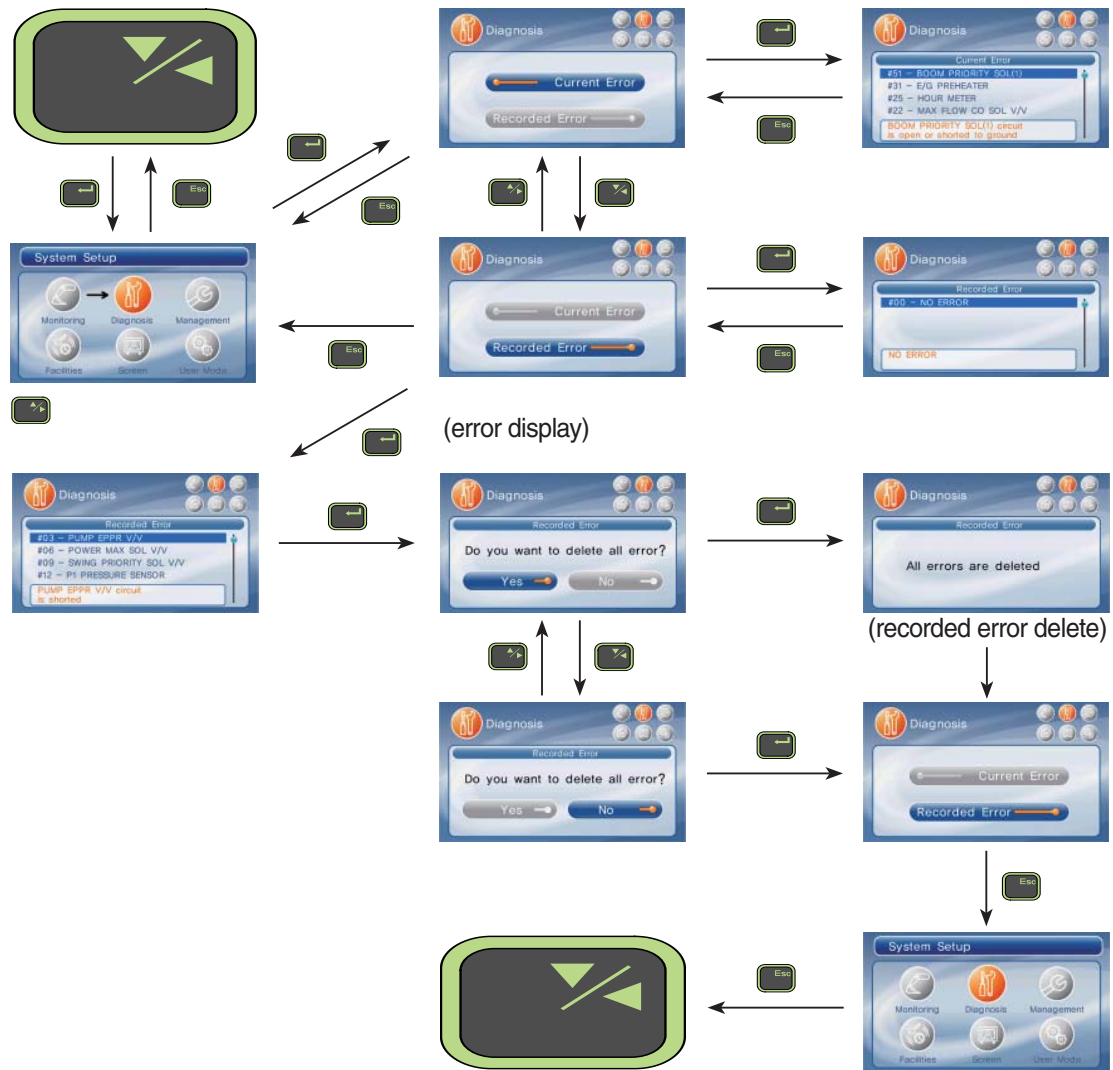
Diagnosis

Current Error

Recorded Error

Esc

Esc

Diagnosis

Current Error

#51 – BOOM PRIORITY SOL(1)
#31 – E/G PREHEATER
#25 – HOUR METER
#22 – MAX FLOW CO SOL V/V

BOOM PRIORITY SOL(1) circuit is open or shorted to ground

Esc

System Setup

Monitoring

Diagnosis

Management

Facilities

Screen

User Mode

Diagnosis

Current Error

Recorded Error

Esc

Diagnosis

Recorded Error

#00 – NO ERROR

NO ERROR

Esc

(error display)

Diagnosis

Recorded Error

#03 – PUMP EPPR V/V
#06 – POWER MAX SOL V/V
#09 – SWING PRIORITY SOL V/V
#12 – P1 PRESSURE SENSOR

PUMP EPPR V/V circuit is shorted

Diagnosis

Recorded Error

Do you want to delete all error?

Yes

No

Diagnosis

Recorded Error

All errors are deleted

(recorded error delete)

Diagnosis

Recorded Error

Do you want to delete all error?

Yes

No

Diagnosis

Current Error

Recorded Error

Esc

System Setup

Monitoring

Diagnosis

Management

Facilities

Screen

User Mode

Esc